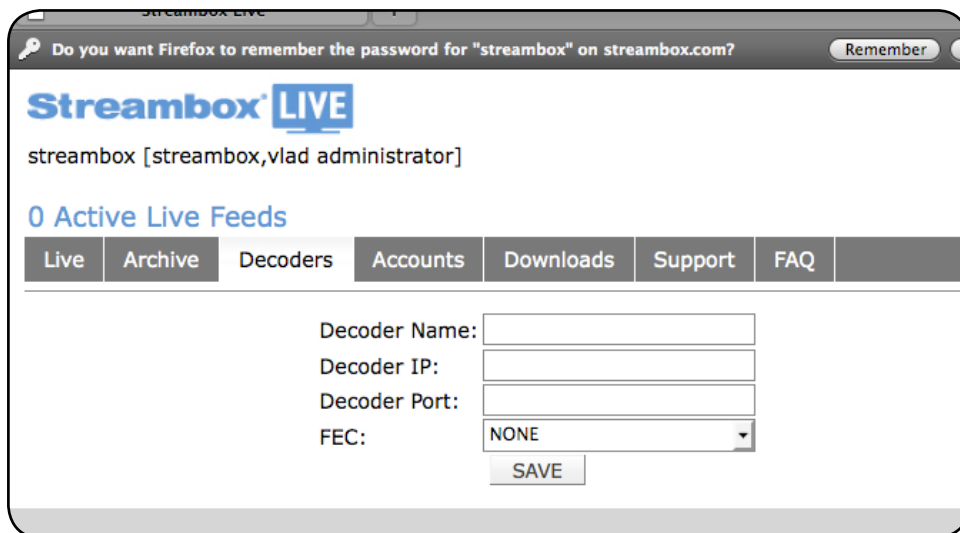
Streambox Live

Do you want Firefox to remember the password for "streambox" on streambox.com?

Remember

Streambox LIVE

streambox [streambox,vlad administrator]

0 Active Live Feeds

Live | Archive | Decoders | Accounts | Downloads | Support | FAQ

Decoder Name:

Decoder IP:

Decoder Port:

FEC: NONE

SAVE